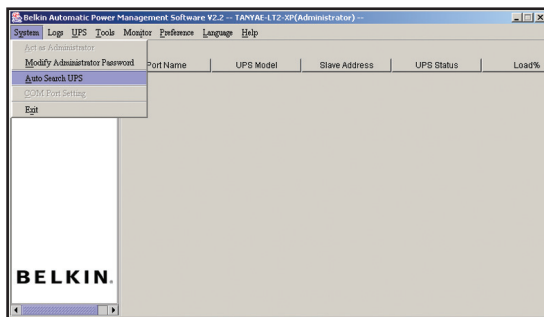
Belkin Automatic Power Management Software V2.2 -- TANYAE-LT2-XP(Administrator) --

System Logs UPS Tools Monitor Preference Language Help

Act as Administrator
Modify Administrator Password
Auto Search UPS
COM Port Setting
Exit

| Port Name | UPS Model | Slave Address | UPS Status | Load% |
|---|---|---|---|---|

BELKIN.